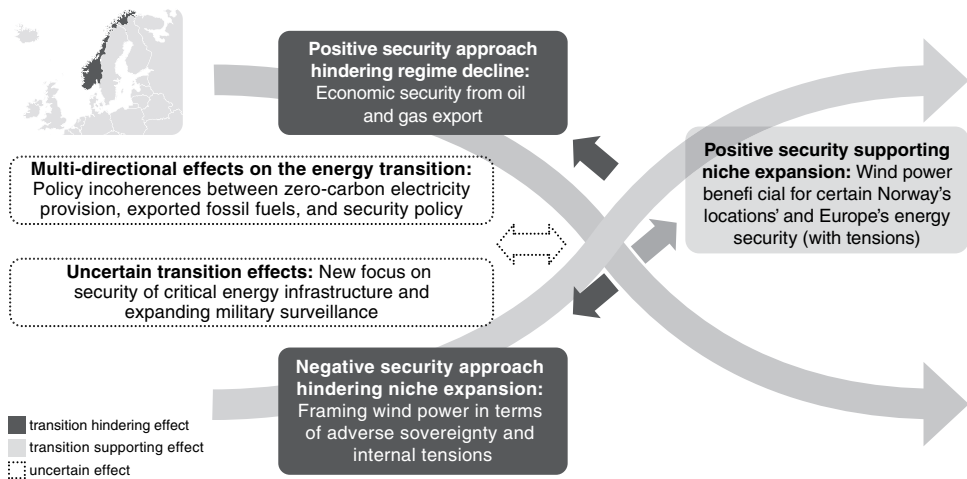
**Positive security approach hindering regime decline:** Economic security from oil and gas export

**Multi-directional effects on the energy transition:** Policy incoherences between zero-carbon electricity provision, exported fossil fuels, and security policy

**Uncertain transition effects:** New focus on security of critical energy infrastructure and expanding military surveillance

**Positive security supporting niche expansion:** Wind power benefi cial for certain Norway's locations' and Europe's energy security (with tensions)

**Negative security approach hindering niche expansion:** Framing wind power in terms of adverse sovereignty and internal tensions

transition hindering effect
transition supporting effect
uncertain effect